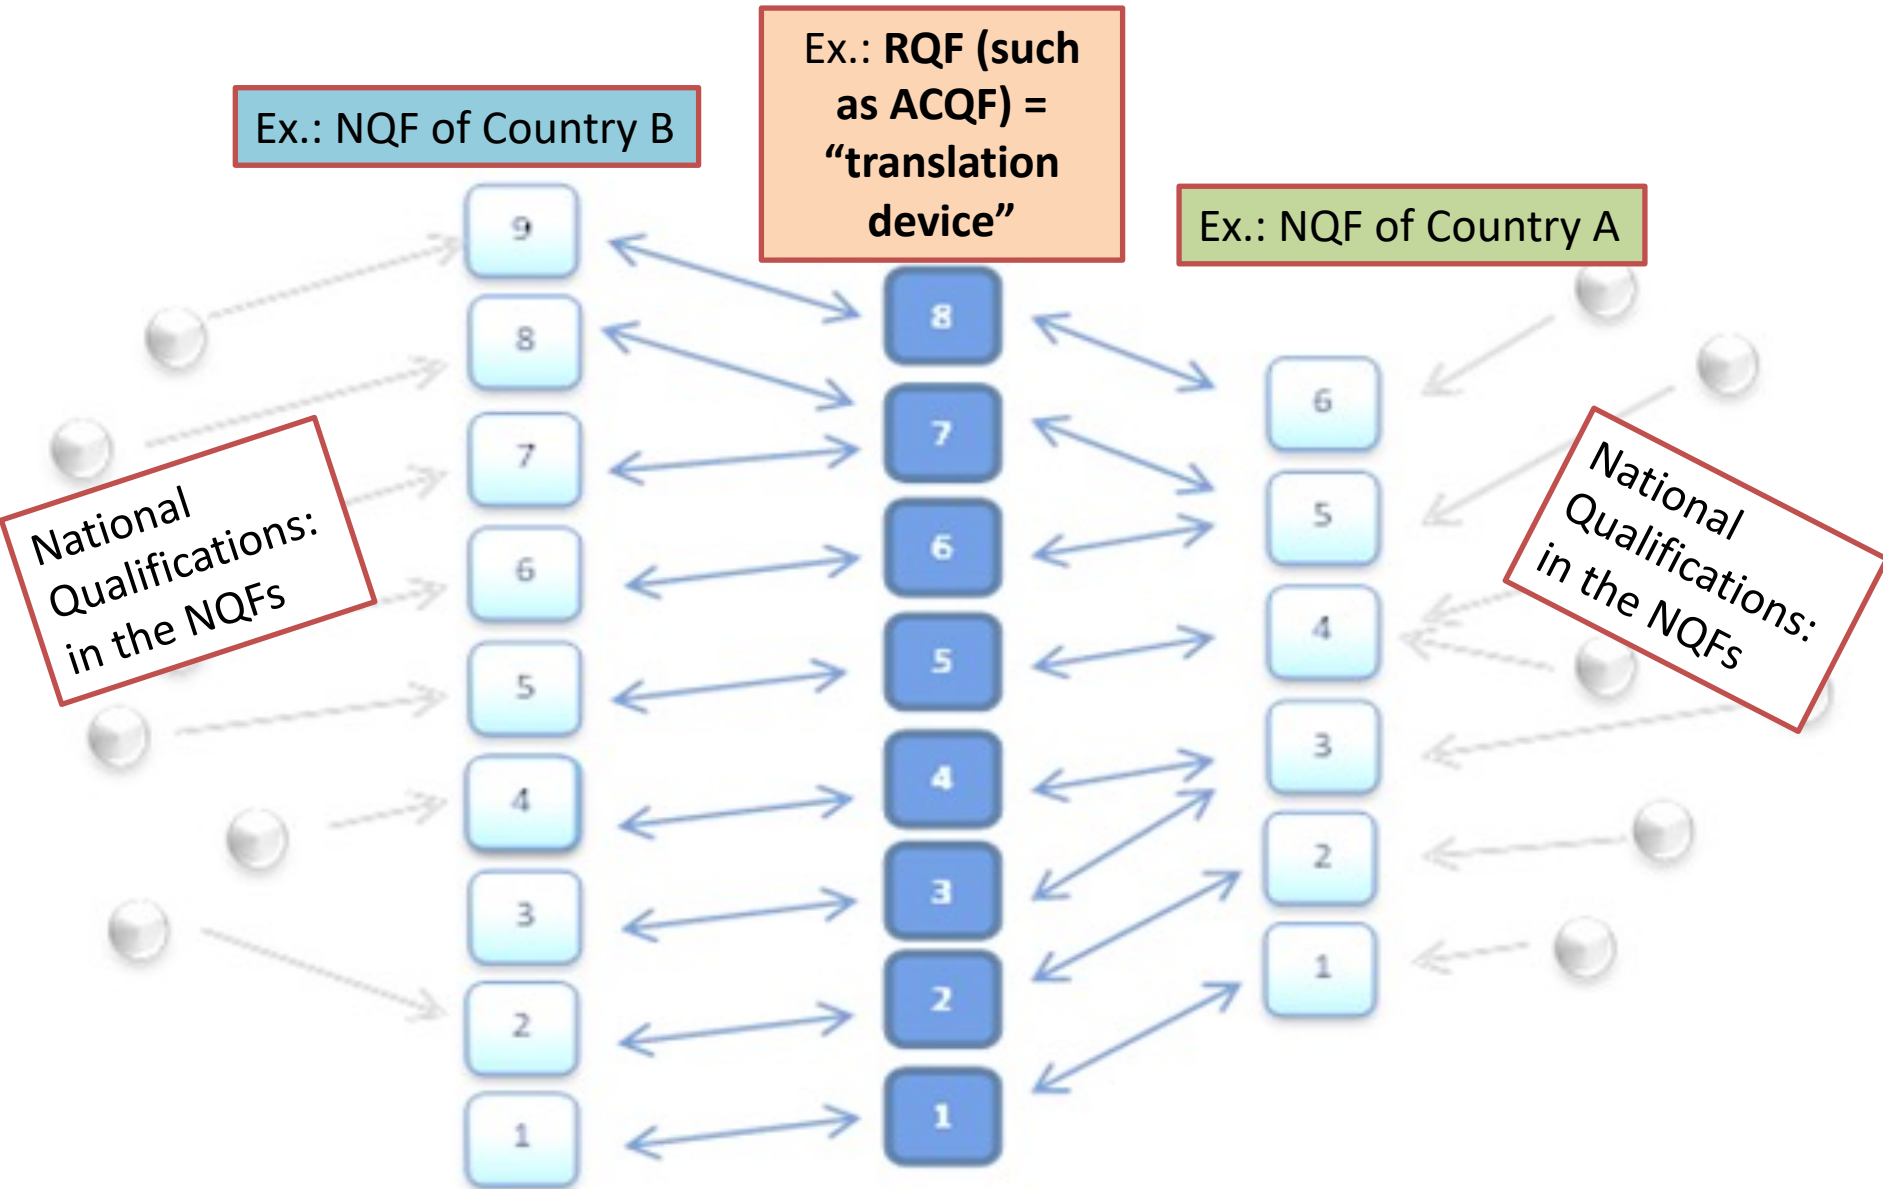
Ex.: NQF of Country B

Ex.: RQF (such as ACQF) = “translation device”

Ex.: NQF of Country A

National Qualifications: in the NQFs

9
8
7
6
5
4
3
2
1

8
7
6
5
4
3
2
1

6
5
4
3
2
1

National Qualifications: in the NQFs